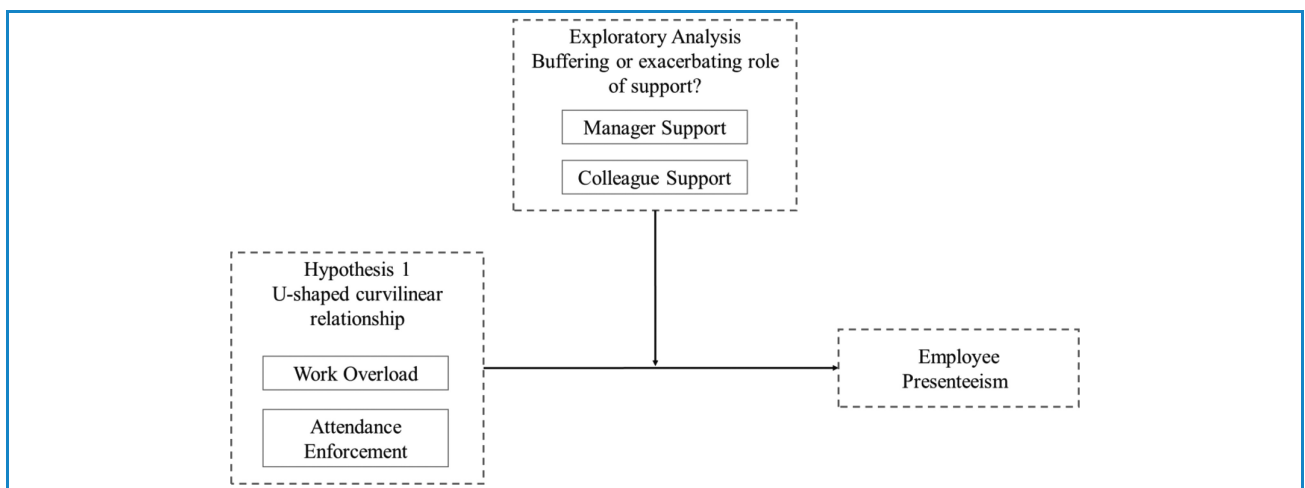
Exploratory Analysis
Buffering or exacerbating role of support?

Manager Support

Colleague Support

Hypothesis 1
U-shaped curvilinear relationship

Work Overload

Attendance Enforcement

Employee Presenteeism